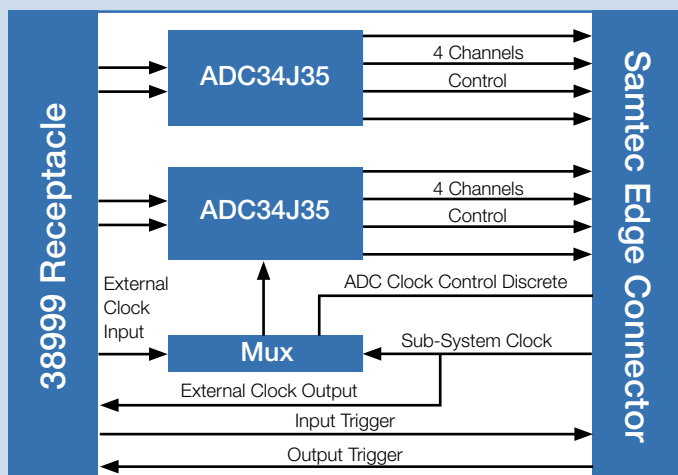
38999 Receptacle

ADC34J35

4 Channels

Control

ADC34J35

4 Channels

Control

External Clock Input

ADC Clock Control Discrete

Mux

Sub-System Clock

External Clock Output

Input Trigger

Output Trigger

Samtec Edge Connector